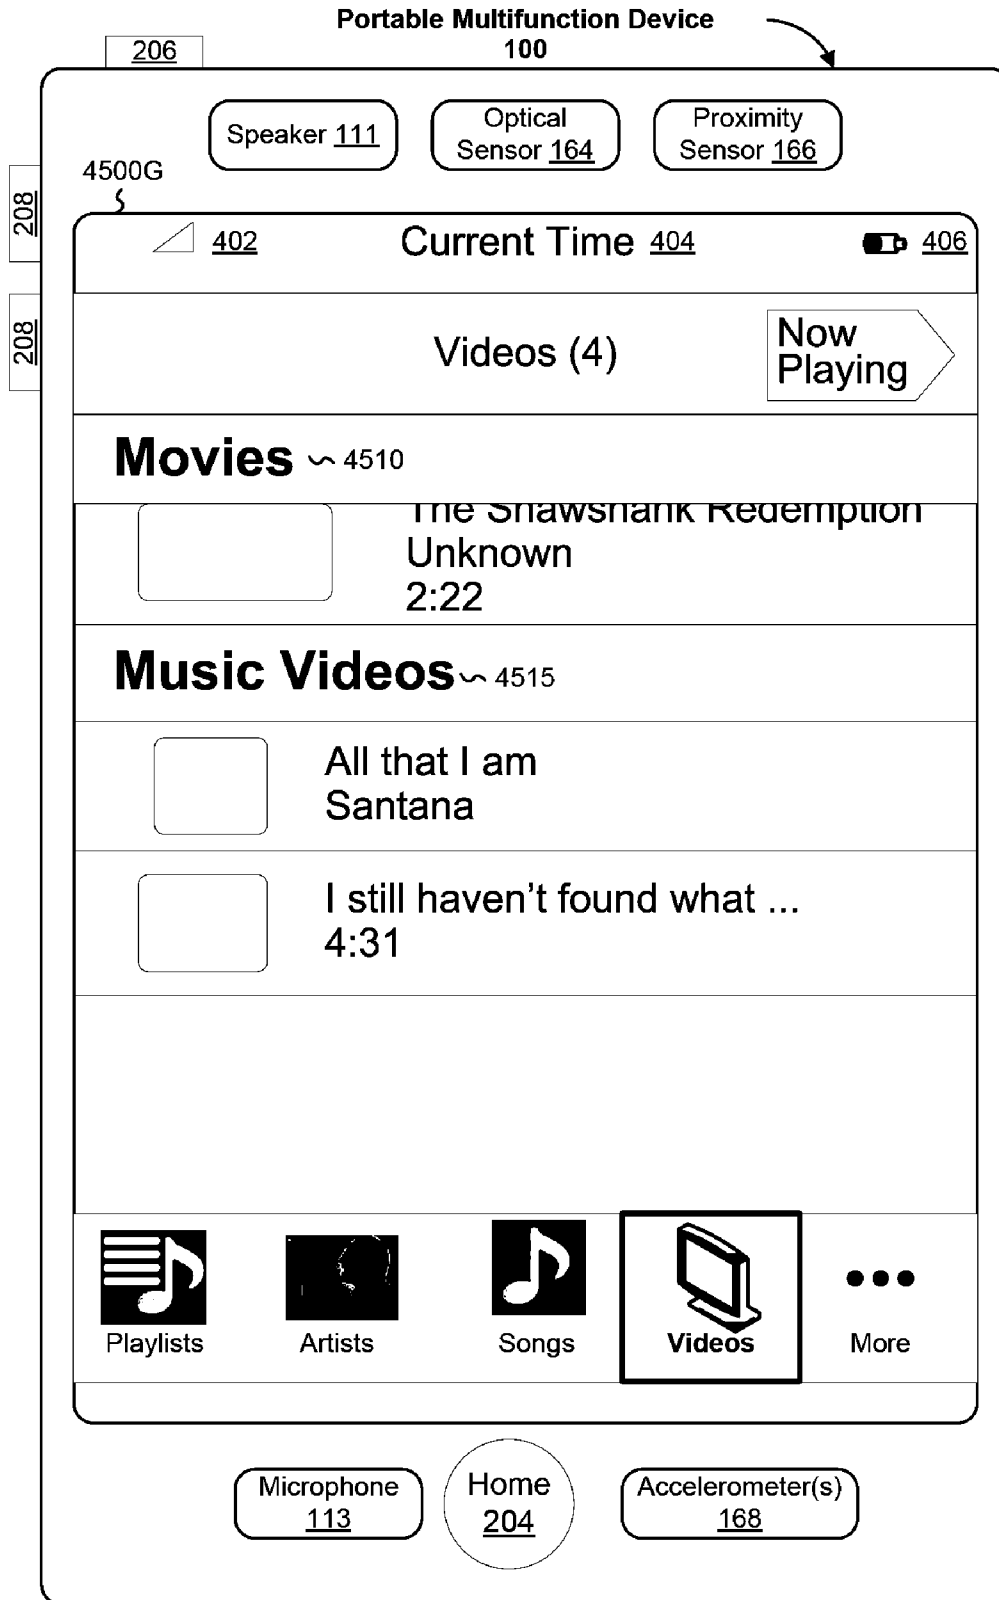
Portable Multifunction Device
100

206

Speaker 111

Optical Sensor 164

Proximity Sensor 166

4500G

208

208

402

Current Time 404

406

Videos (4)

Now Playing

Movies 4510

The Shawshank Redemption
Unknown
2:22

Music Videos 4515

All that I am
Santana

I still haven't found what ...
4:31

Playlists

Artists

Songs

Videos

More

Microphone 113

Home 204

Accelerometer(s) 168